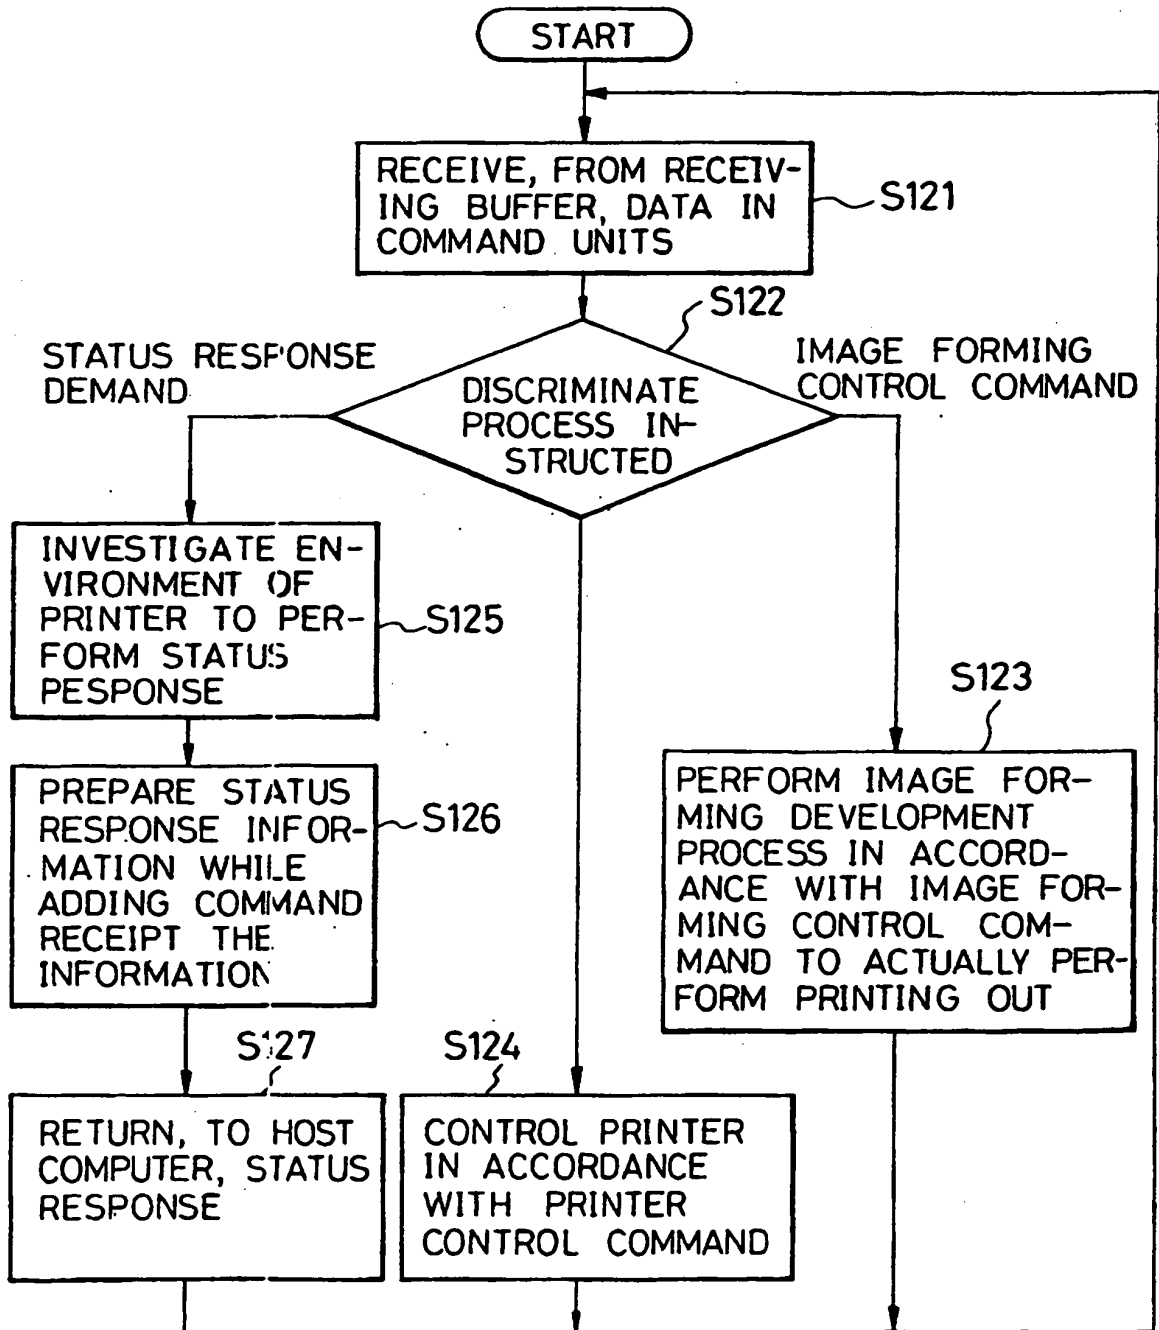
START

RECEIVE, FROM RECEIVING BUFFER, DATA IN COMMAND UNITS

S121

S122

STATUS RESPONSE DEMAND

DISCRIMINATE PROCESS INSTRUCTED

IMAGE FORMING CONTROL COMMAND

INVESTIGATE ENVIRONMENT OF PRINTER TO PERFORM STATUS PESPONSE

S125

S123

PERFORM IMAGE FORMING DEVELOPMENT PROCESS IN ACCORDANCE WITH IMAGE FORMING CONTROL COMMAND TO ACTUALLY PERFORM PRINTING OUT

PREPARE STATUS RESPONSE INFORMATION WHILE ADDING COMMAND RECEIPT THE INFORMATION

S126

S127

S124

RETURN, TO HOST COMPUTER, STATUS RESPONSE

CONTROL PRINTER IN ACCORDANCE WITH PRINTER CONTROL COMMAND